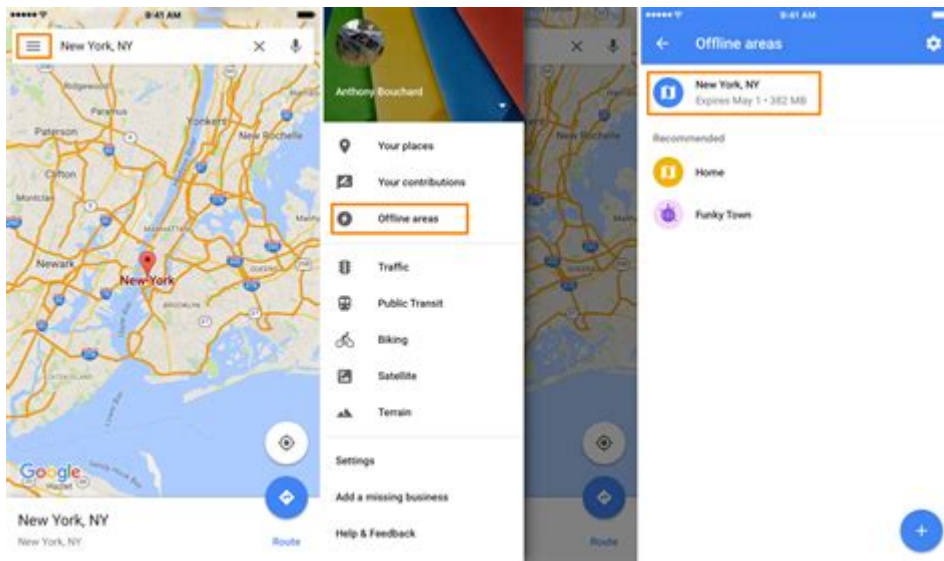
9:41 AM

New York, NY

Ridgewood
Paramus
Yonkers
Paterson
New Rochelle
Clifton
Montclair
Newark
New York
Brooklyn

Google

New York, NY
New York, NY
Route

Anthony Bouchard

Your places
Your contributions
Offline areas
Traffic
Public Transit
Biking
Satellite
Terrain
Settings
Add a missing business
Help & Feedback

Route

9:41 AM

Offline areas

New York, NY
Expires May 1 • 382 MB

Recommended

Home

Funky Town